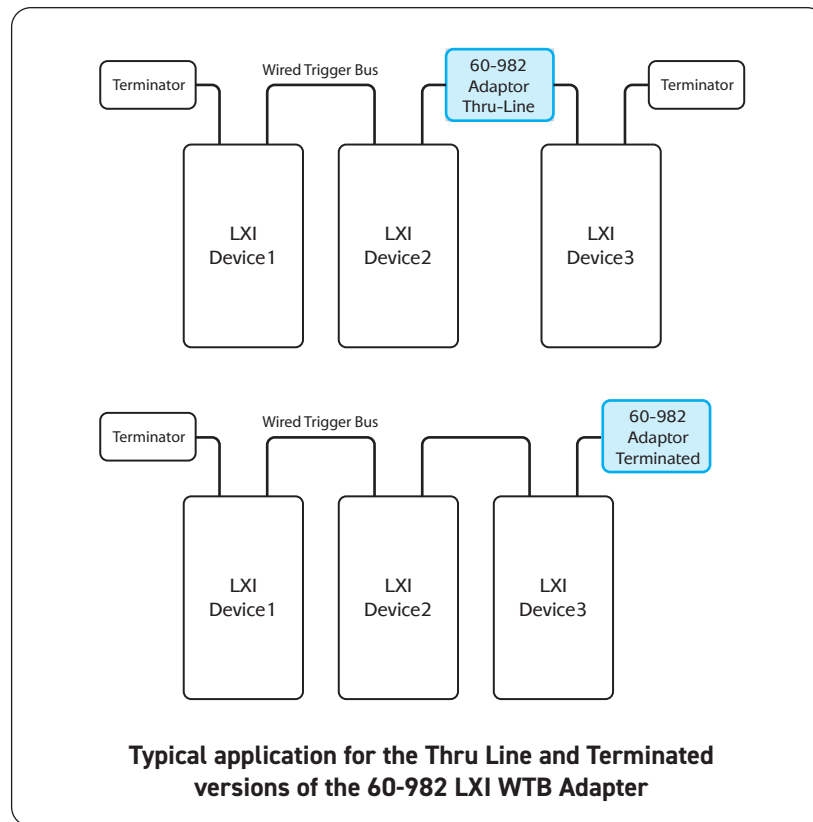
Terminator

Wired Trigger Bus

60-982
Adaptor
Thru-Line

Terminator

LXI
Device1

LXI
Device2

LXI
Device3

Terminator

Wired Trigger Bus

60-982
Adaptor
Terminated

LXI
Device1

LXI
Device2

LXI
Device3

Typical application for the Thru Line and Terminated versions of the 60-982 LXI WTB Adapter